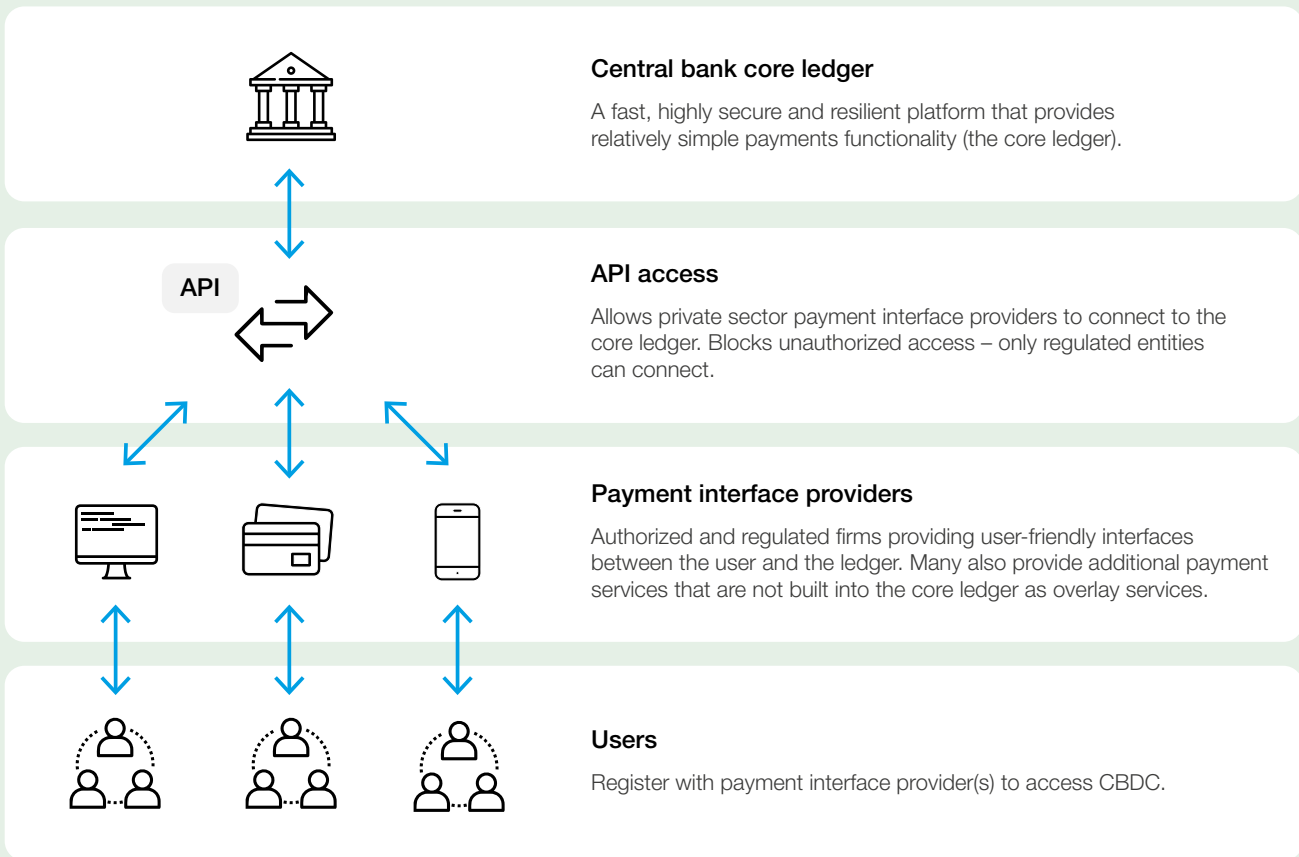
Central bank core ledger

A fast, highly secure and resilient platform that provides relatively simple payments functionality (the core ledger).

API

API access

Allows private sector payment interface providers to connect to the core ledger. Blocks unauthorized access – only regulated entities can connect.

Payment interface providers

Authorized and regulated firms providing user-friendly interfaces between the user and the ledger. Many also provide additional payment services that are not built into the core ledger as overlay services.

Users

Register with payment interface provider(s) to access CBDC.